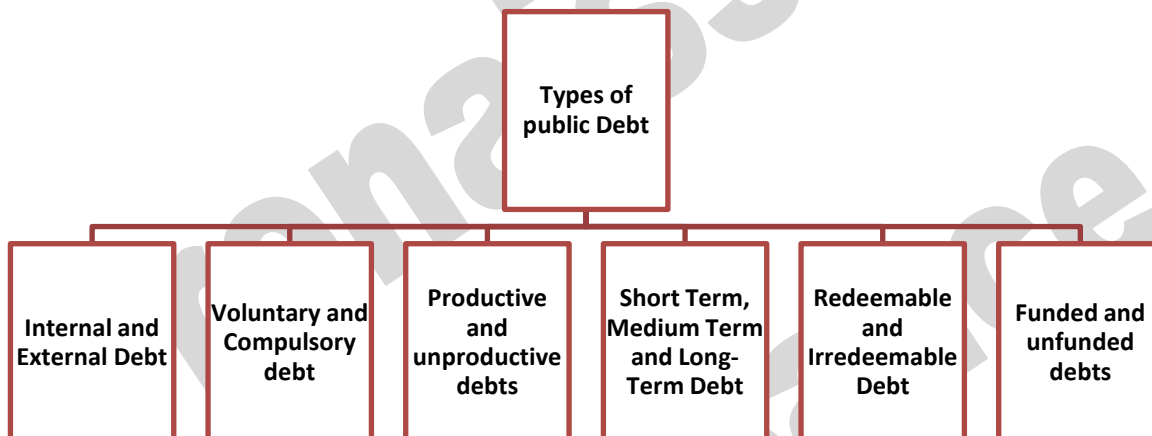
Types of public Debt

Internal and External Debt

Voluntary and Compulsory debt

Productive and unproductive debts

Short Term, Medium Term and Long-Term Debt

Redeemable and Irredeemable Debt

Funded and unfunded debts